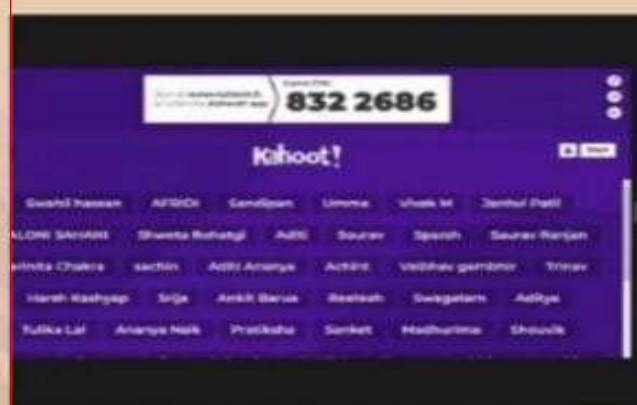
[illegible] 832 2686

Kahoot!

Swahil hassan AFRIDI Sandipan Umma Vivek M Janhvi Patil
ALONI SAHANI Shweta Rohatgi Aditi Sourav Sparsh Saurav Ranjan
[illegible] Chakra sachin Aditi Ananya Achint Vaibhav gambhir Trirav
Harsh Kashyap Srija Ankit Barua Reetesh Swagatam Aditya
Tulika Lal Ananya Naik Pratiksha Sanket Madhurima Shouvik